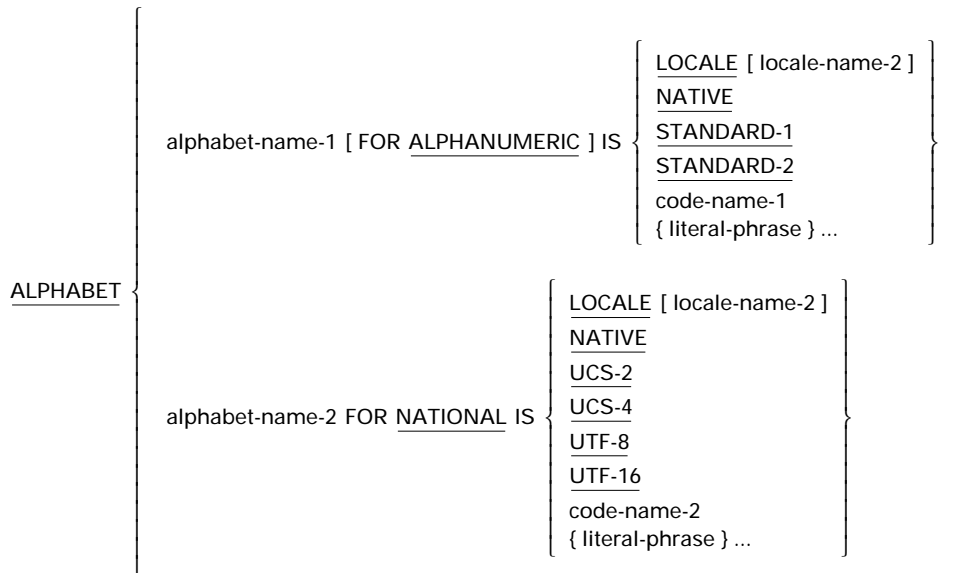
ALPHABET

alphabet-name-1 [ FOR ALPHANUMERIC ] IS

LOCALE [ locale-name-2 ]
NATIVE
STANDARD-1
STANDARD-2
code-name-1
{ literal-phrase } ...

alphabet-name-2 FOR NATIONAL IS

LOCALE [ locale-name-2 ]
NATIVE
UCS-2
UCS-4
UTF-8
UTF-16
code-name-2
{ literal-phrase } ...